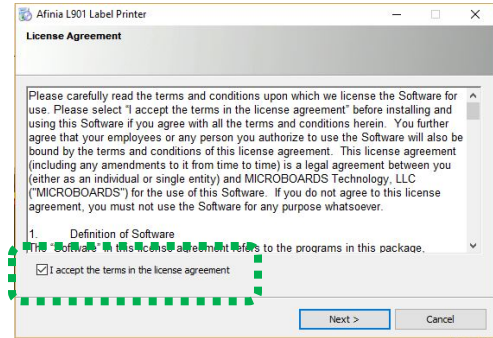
Afinia L901 Label Printer

License Agreement

Please carefully read the terms and conditions upon which we license the Software for use. Please select "I accept the terms in the license agreement" before installing and using this Software if you agree with all the terms and conditions herein. You further agree that your employees or any person you authorize to use the Software will also be bound by the terms and conditions of this license agreement. This license agreement (including any amendments to it from time to time) is a legal agreement between you (either as an individual or single entity) and MICROBOARDS Technology, LLC ("MICROBOARDS") for the use of this Software. If you do not agree to this license agreement, you must not use the Software for any purpose whatsoever.

1. Definition of Software

The "Software" in this license agreement refers to the programs in this package.

I accept the terms in the license agreement

Next >

Cancel